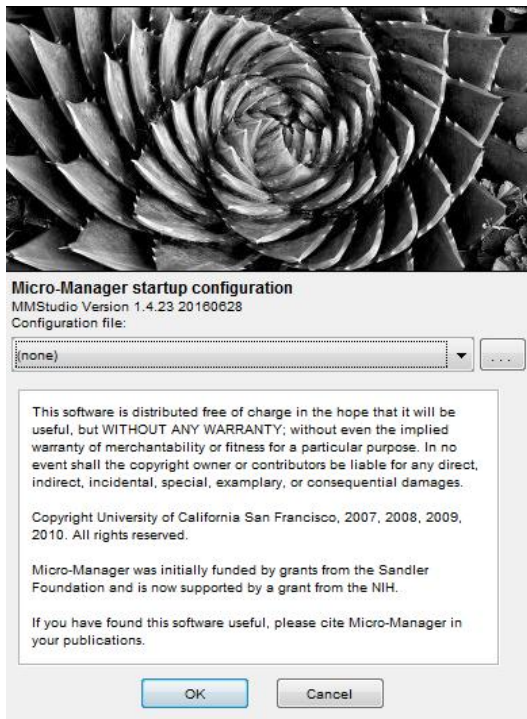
Micro-Manager startup configuration
MMStudio Version 1.4.23 20160628
Configuration file:

(none)

...

This software is distributed free of charge in the hope that it will be useful, but WITHOUT ANY WARRANTY; without even the implied warranty of merchantability or fitness for a particular purpose. In no event shall the copyright owner or contributors be liable for any direct, indirect, incidental, special, examplary, or consequential damages.

Copyright University of California San Francisco, 2007, 2008, 2009, 2010. All rights reserved.

Micro-Manager was initially funded by grants from the Sandler Foundation and is now supported by a grant from the NIH.

If you have found this software useful, please cite Micro-Manager in your publications.

OK

Cancel